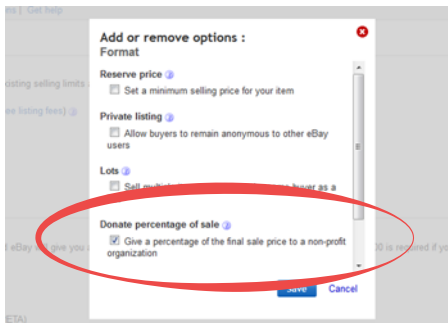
s | Get help

Add or remove options :
Format

Reserve price
Set a minimum selling price for your item

Private listing
Allow buyers to remain anonymous to other eBay users

Lots
Sell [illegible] buyer as a

Donate percentage of sale
Give a percentage of the final sale price to a non-profit organization

Save
Cancel

usting selling limits

e listing fees)

t eBay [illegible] give you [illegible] 00 is required if you

ETA)